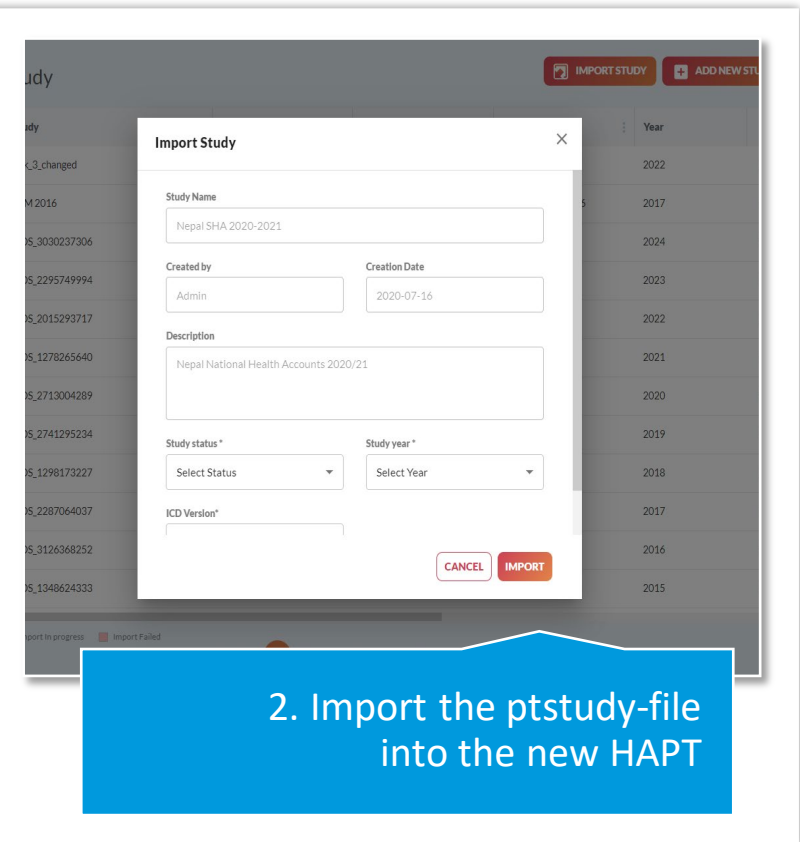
udy

IMPORT STUDY

ADD NEW STU

udy

Year

<_3_changed

2022

M 2016

5

2017

S_3030237306

2024

S_2295749994

2023

S_2015293717

2022

S_1278265640

2021

S_2713004289

2020

S_2741295234

2019

S_1298173227

2018

S_2287064037

2017

S_3126368252

2016

S_1348624333

2015

port in progress

Import Failed

Import Study

Study Name

Nepal SHA 2020-2021

Created by

Admin

Creation Date

2020-07-16

Description

Nepal National Health Accounts 2020/21

Study status *

Select Status

Study year *

Select Year

ICD Version*

CANCEL

IMPORT

2. Import the ptstudy-file into the new HAPT